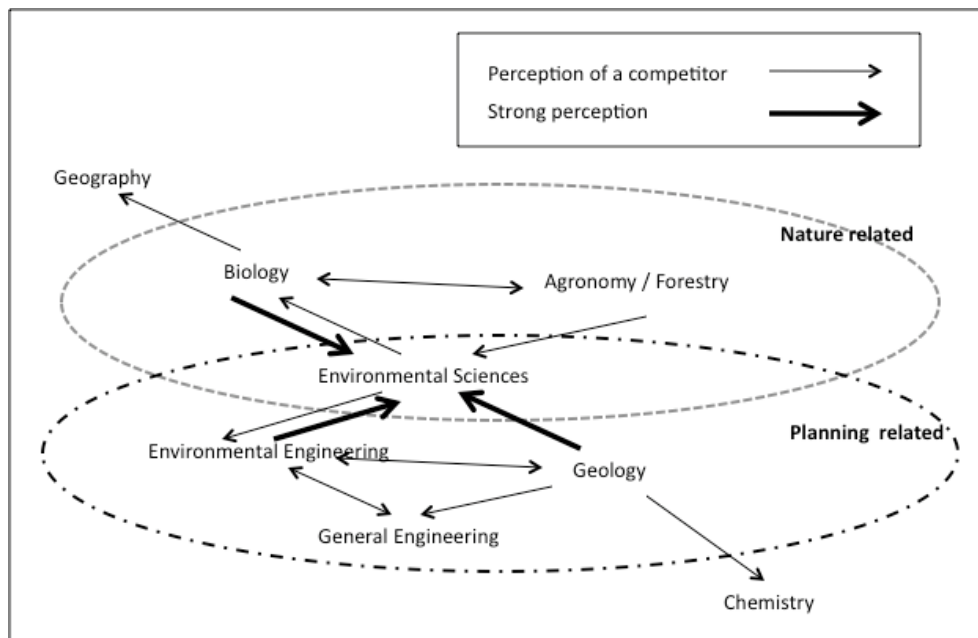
Perception of a competitor

Strong perception

Geography

Nature related

Biology

Agronomy / Forestry

Environmental Sciences

Planning related

Environmental Engineering

Geology

General Engineering

Chemistry